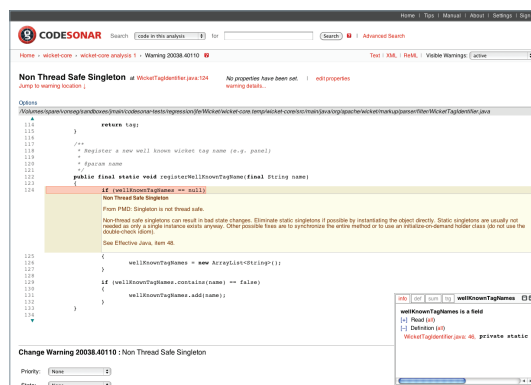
Home | Tips | Manual | About | Settings | Sign

CODESONAR Search code in this analysis for Search Advanced Search

Home › wicket-core › wicket-core analysis 1 › Warning 20038.40110

Text | XML | ReMi | Visible Warnings: active

Non Thread Safe Singleton at WicketTagIdentifier.java:124
Jump to warning location ↓

No properties have been set. | edit properties
warning details...

Options
/Volumes/spare/vonreg/sandboxes/main/codesonar-tests/regression/life/Wicket/wicket-core.temp/wicket-core/src/main/java/org/apache/wicket/markup/parser/filter/WicketTagIdentifier.java

114 return tag;
115 }
116
117 /**
118 * Register a new well known wicket tag name (e.g. panel)
119 *
120 * @param name
121 */
122 public final static void registerWellKnownTagName(final String name)
123 {
124 if (wellKnownTagNames == null)

Non Thread Safe Singleton

From PMD: Singleton is not thread safe.

Non-thread safe singletons can result in bad state changes. Eliminate static singletons if possible by instantiating the object directly. Static singletons are usually not needed as only a single instance exists anyway. Other possible fixes are to synchronize the entire method or to use an initialize-on-demand holder class (do not use the double-check idiom).

See Effective Java, item 48.

125 {
126 wellKnownTagNames = new ArrayList<String>();
127 }
128
129 if (wellKnownTagNames.contains(name) == false)
130 {
131 wellKnownTagNames.add(name);
132 }
133 }

info def sum fig wellKnownTagNames
wellKnownTagNames is a field
[+] Read (all)
[-] Definition (all)
WicketTagIdentifier.java: 46, private static

Change Warning 20038.40110 : Non Thread Safe Singleton

Priority: None
State: None